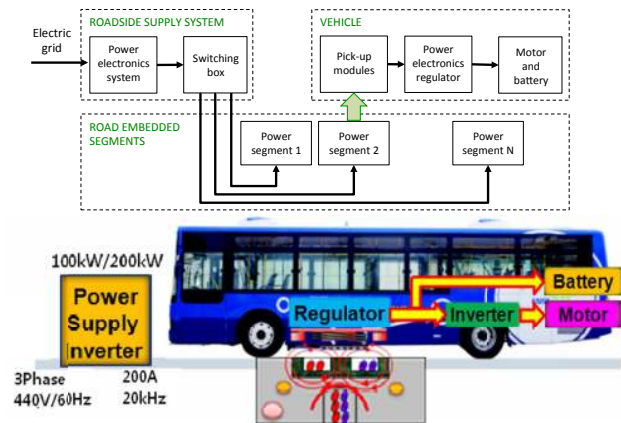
Electric grid

ROADSIDE SUPPLY SYSTEM

Power electronics system

Switching box

VEHICLE

Pick-up modules

Power electronics regulator

Motor and battery

ROAD EMBEDDED SEGMENTS

Power segment 1

Power segment 2

Power segment N

100kW/200kW

Power Supply Inverter

3Phase 440V/60Hz

200A 20kHz

Regulator

Inverter

Battery

Motor